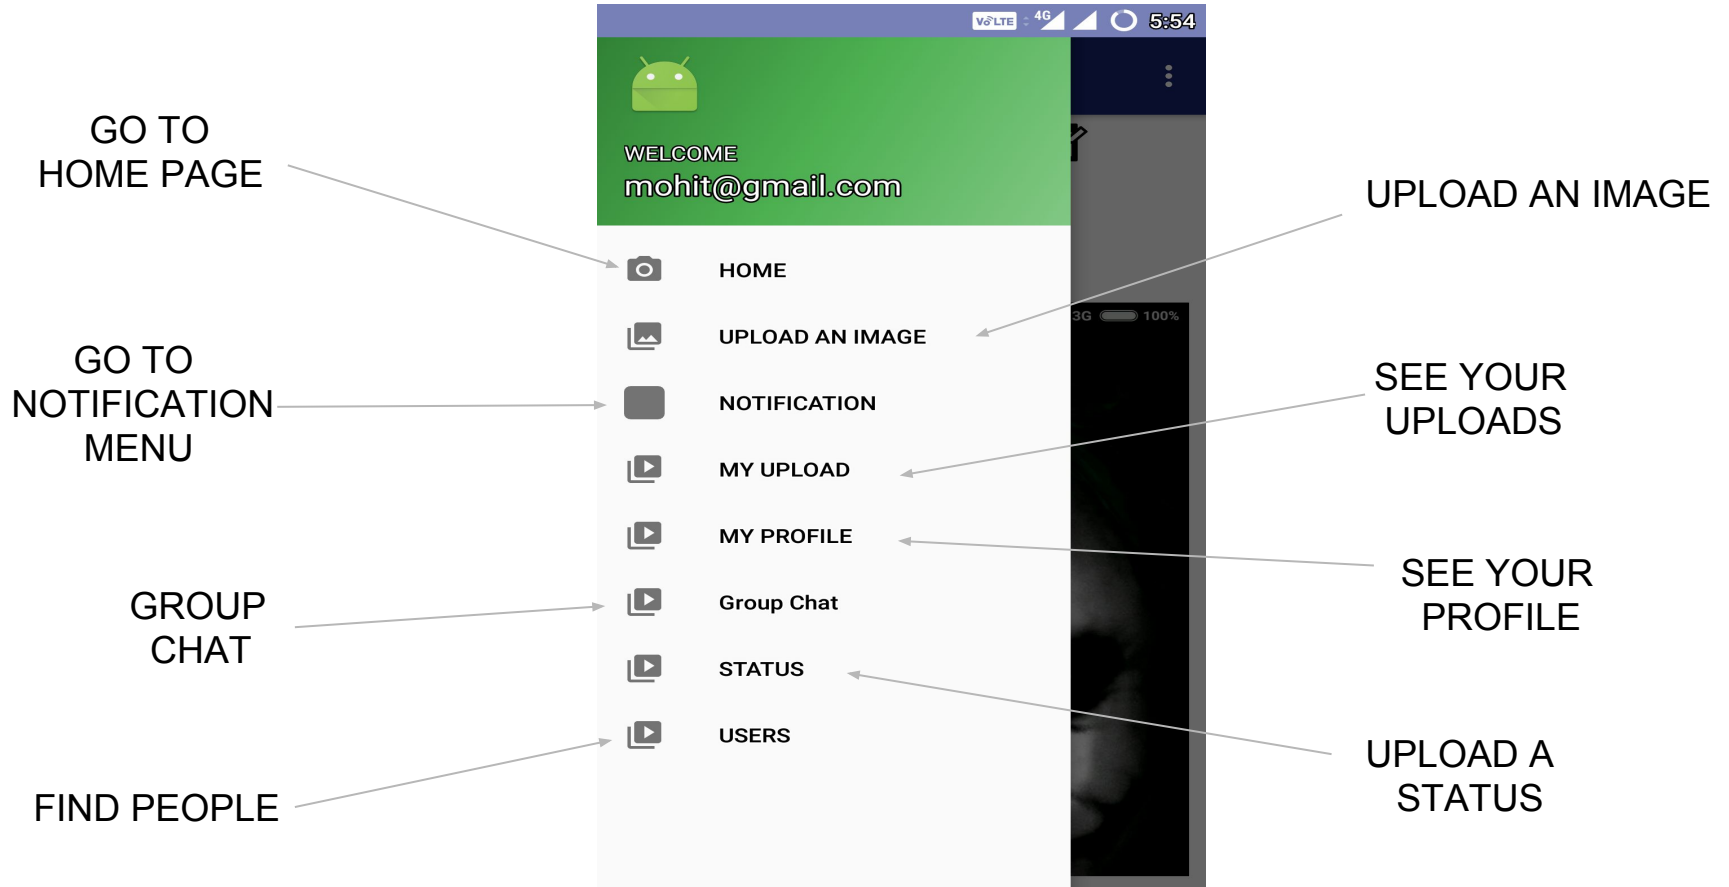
VoLTE 4G 5:54

WELCOME
mohit@gmail.com

GO TO HOME PAGE

HOME

UPLOAD AN IMAGE

UPLOAD AN IMAGE

3G 100%

GO TO NOTIFICATION MENU

NOTIFICATION

SEE YOUR UPLOADS

MY UPLOAD

MY PROFILE

SEE YOUR PROFILE

GROUP CHAT

Group Chat

STATUS

UPLOAD A STATUS

USERS

FIND PEOPLE